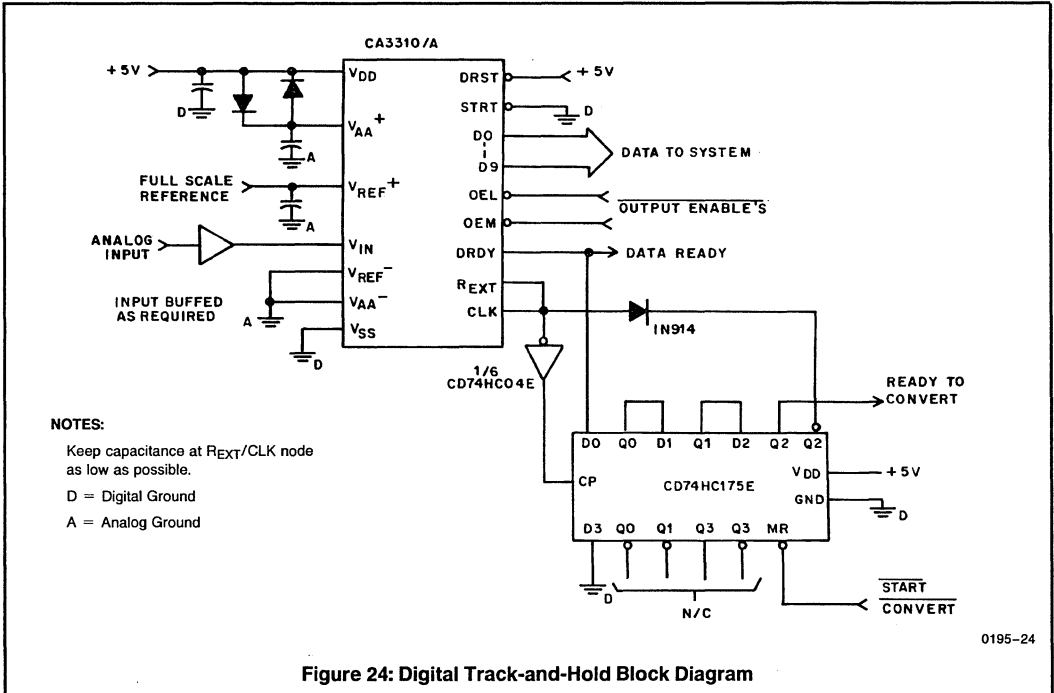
CA3310/A

+5V

D

A

$V_{DD}$

$V_{AA}^+$

FULL SCALE REFERENCE

A

$V_{REF}^+$

ANALOG INPUT

$V_{IN}$

$V_{REF}^-$

INPUT BUFFED AS REQUIRED

A

$V_{AA}^-$

$V_{SS}$

D

DRST

+5V

STRT

D

D0
D9

DATA TO SYSTEM

OEL

$\overline{\text{OUTPUT ENABLE'S}}$

OEM

DRDY

DATA READY

$R_{EXT}$

CLK

IN914

1/6 CD74HC04E

READY TO CONVERT

NOTES:

Keep capacitance at $R_{EXT}$/CLK node as low as possible.

D = Digital Ground

A = Analog Ground

D0 Q0 D1 Q1 D2 Q2 $\overline{Q2}$

CP

CD74HC175E

$V_{DD}$

+5V

GND

D

D3 $\overline{Q0}$ $\overline{Q1}$ Q3 $\overline{Q3}$ $\overline{MR}$

D

N/C

$\overline{\text{START}}$
$\overline{\text{CONVERT}}$

0195–24

Figure 24: Digital Track-and-Hold Block Diagram